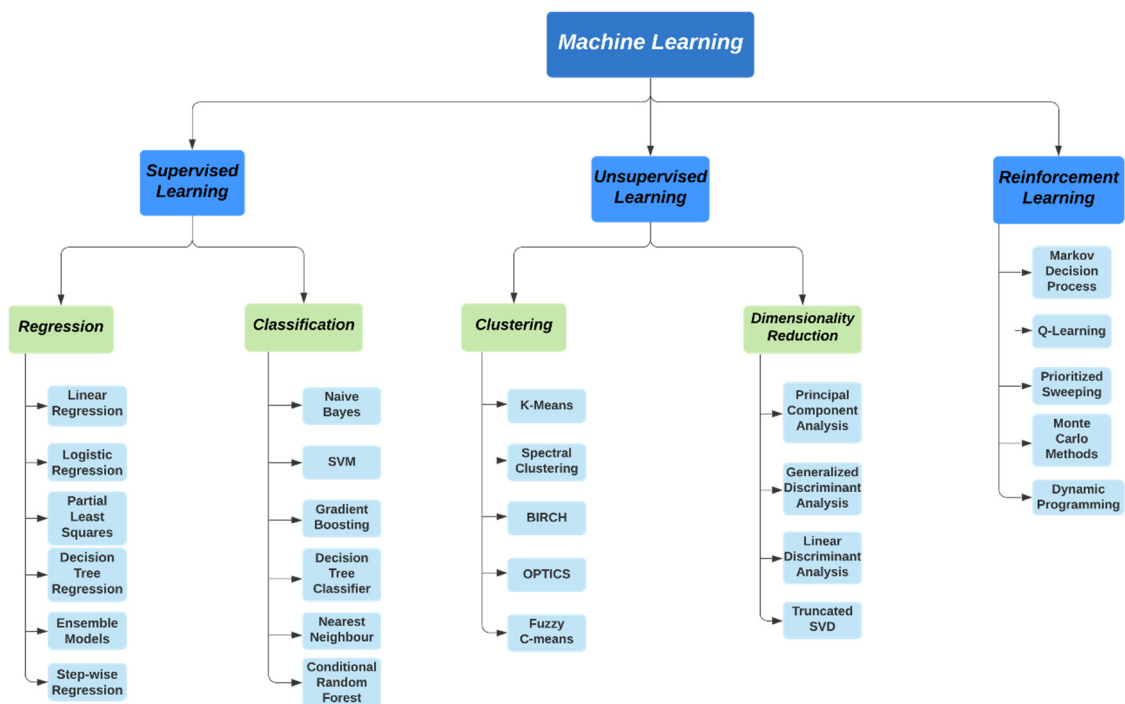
Machine Learning

Supervised Learning

Regression
Linear Regression
Logistic Regression
Partial Least Squares
Decision Tree Regression
Ensemble Models
Step-wise Regression

Classification
Naive Bayes
SVM
Gradient Boosting
Decision Tree Classifier
Nearest Neighbour
Conditional Random Forest

Unsupervised Learning

Clustering
K-Means
Spectral Clustering
BIRCH
OPTICS
Fuzzy C-means

Dimensionality Reduction
Principal Component Analysis
Generalized Discriminant Analysis
Linear Discriminant Analysis
Truncated SVD

Reinforcement Learning
Markov Decision Process
Q-Learning
Prioritized Sweeping
Monte Carlo Methods
Dynamic Programming